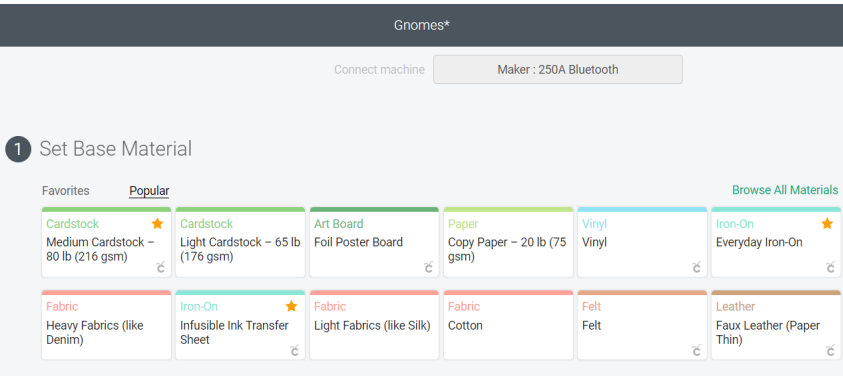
Gnomes*

Connect machine

Maker : 250A Bluetooth

1 Set Base Material

Favorites

Popular

Browse All Materials

Cardstock
Medium Cardstock – 80 lb (216 gsm)

Cardstock
Light Cardstock – 65 lb (176 gsm)

Art Board
Foil Poster Board

Paper
Copy Paper – 20 lb (75 gsm)

Vinyl
Vinyl

Iron-On
Everyday Iron-On

Fabric
Heavy Fabrics (like Denim)

Iron-On
Infusible Ink Transfer Sheet

Fabric
Light Fabrics (like Silk)

Fabric
Cotton

Felt
Felt

Leather
Faux Leather (Paper Thin)